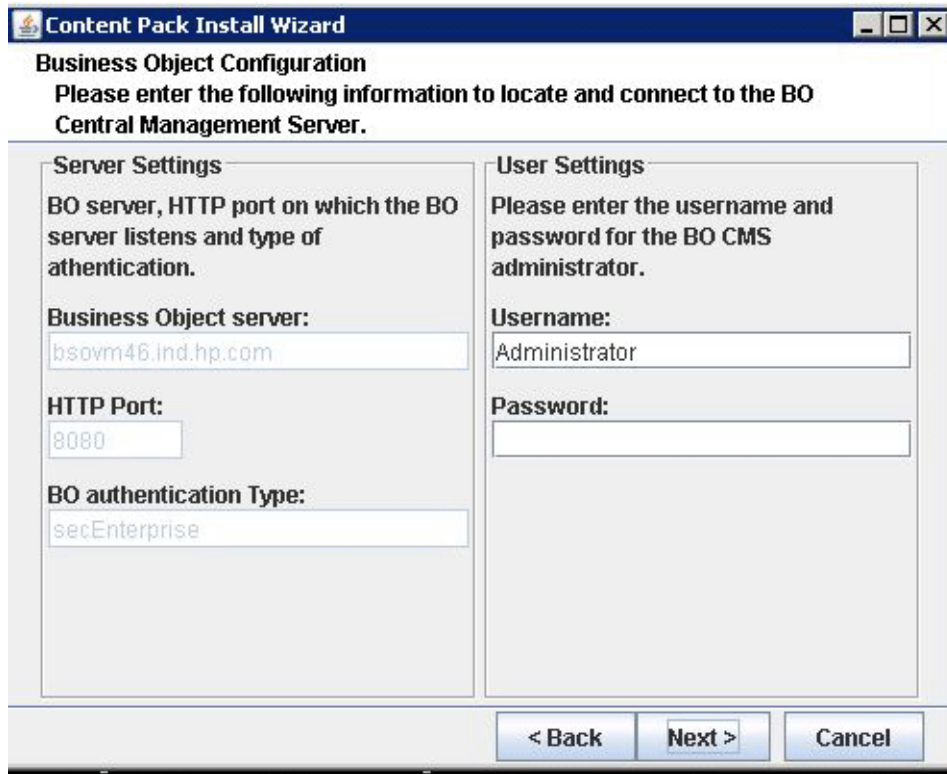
Content Pack Install Wizard

Business Object Configuration

Please enter the following information to locate and connect to the BO Central Management Server.

Server Settings

BO server, HTTP port on which the BO server listens and type of athentication.

Business Object server:

bsovm46.ind.hp.com

HTTP Port:

8080

BO authentication Type:

secEnterprise

User Settings

Please enter the username and password for the BO CMS administrator.

Username:

Administrator

Password:

< Back

Next >

Cancel